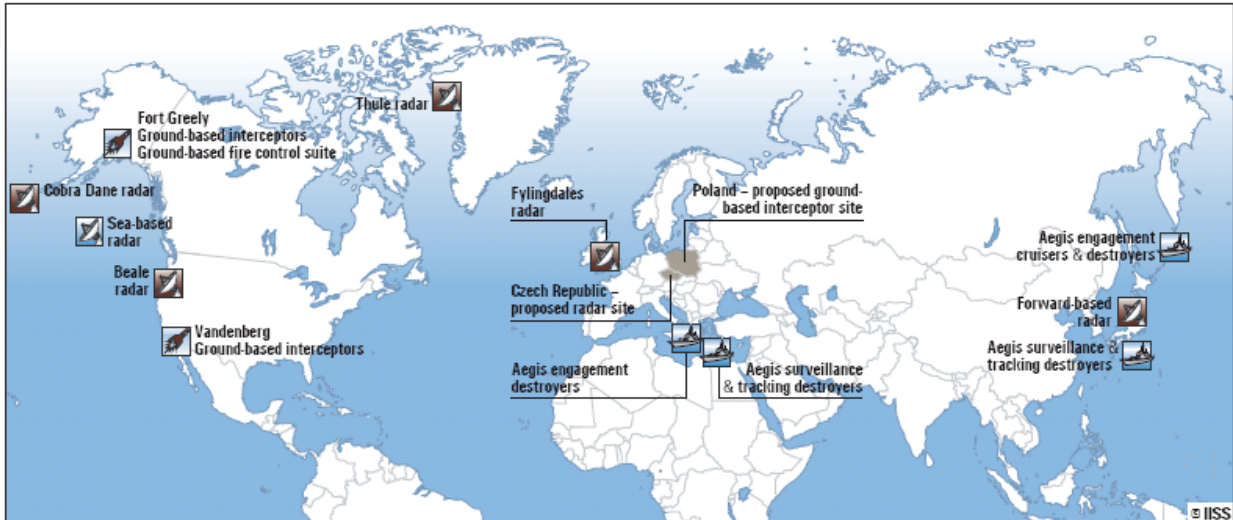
Thule radar

Fort Greely
Ground-based interceptors
Ground-based fire control suite

Cobra Dane radar

Sea-based radar

Beale radar

Vandenberg
Ground-based interceptors

Fylingdales radar

Poland – proposed ground-based interceptor site

Czech Republic – proposed radar site

Aegis engagement destroyers

Aegis surveillance & tracking destroyers

Aegis engagement cruisers & destroyers

Forward-based radar

Aegis surveillance & tracking destroyers

© IISS